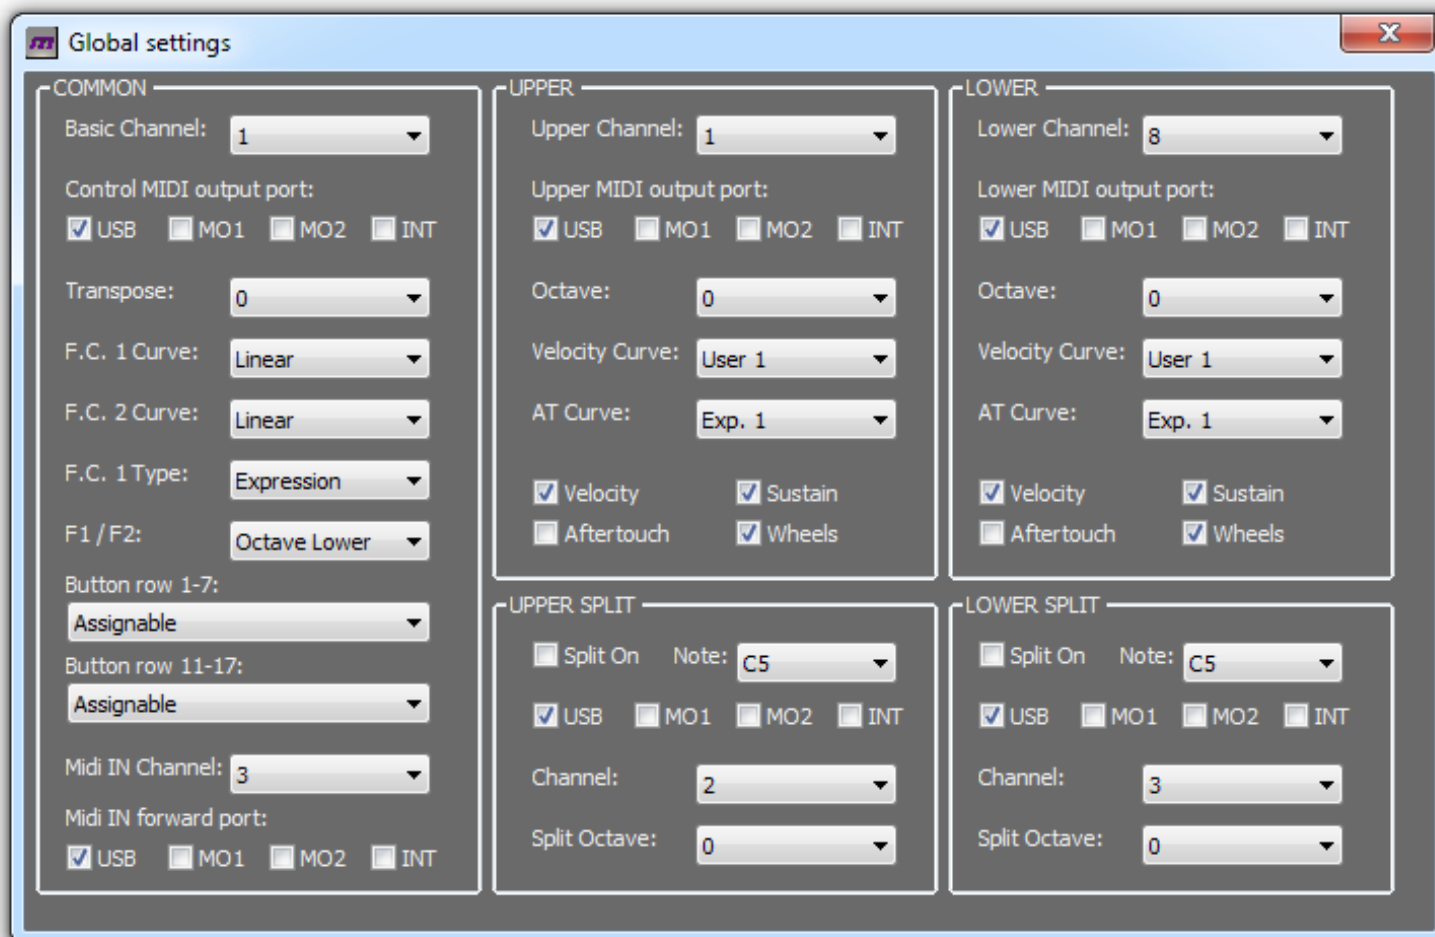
Global settings

COMMON

Basic Channel: 1

Control MIDI output port:
USB MO1 MO2 INT

Transpose: 0

F.C. 1 Curve: Linear

F.C. 2 Curve: Linear

F.C. 1 Type: Expression

F1 / F2: Octave Lower

Button row 1-7:
Assignable

Button row 11-17:
Assignable

Midi IN Channel: 3

Midi IN forward port:
USB MO1 MO2 INT

UPPER

Upper Channel: 1

Upper MIDI output port:
USB MO1 MO2 INT

Octave: 0

Velocity Curve: User 1

AT Curve: Exp. 1

Velocity Sustain
Aftertouch Wheels

LOWER

Lower Channel: 8

Lower MIDI output port:
USB MO1 MO2 INT

Octave: 0

Velocity Curve: User 1

AT Curve: Exp. 1

Velocity Sustain
Aftertouch Wheels

UPPER SPLIT

Split On Note: C5

USB MO1 MO2 INT

Channel: 2

Split Octave: 0

LOWER SPLIT

Split On Note: C5

USB MO1 MO2 INT

Channel: 3

Split Octave: 0